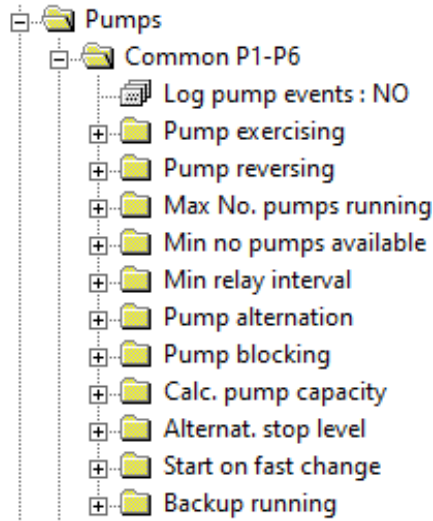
Pumps
Common P1-P6
Log pump events : NO
Pump exercising
Pump reversing
Max No. pumps running
Min no pumps available
Min relay interval
Pump alternation
Pump blocking
Calc. pump capacity
Alternat. stop level
Start on fast change
Backup running